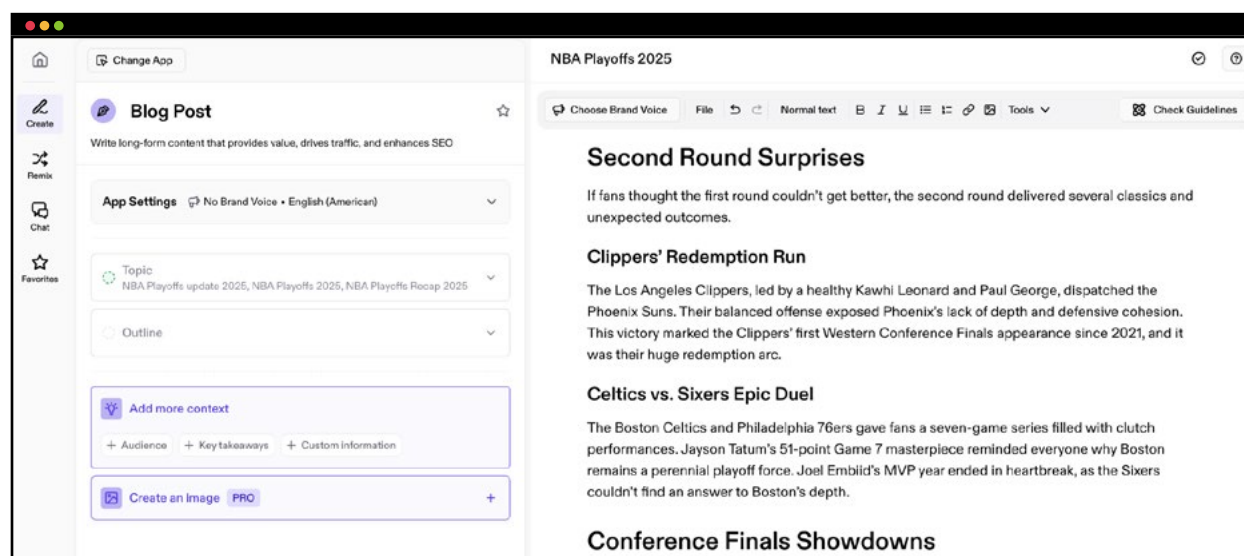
Create
Remix
Chat
Favorites

Change App

Blog Post

Write long-form content that provides value, drives traffic, and enhances SEO

App Settings No Brand Voice • English (American)

Topic
NBA Playoffs update 2025, NBA Playoffs 2025, NBA Playoffs Recap 2025

Outline

Add more context

+ Audience + Key takeaways + Custom information

Create an Image PRO +

NBA Playoffs 2025

Choose Brand Voice File Normal text B I U Tools Check Guidelines

Second Round Surprises

If fans thought the first round couldn't get better, the second round delivered several classics and unexpected outcomes.

Clippers' Redemption Run

The Los Angeles Clippers, led by a healthy Kawhi Leonard and Paul George, dispatched the Phoenix Suns. Their balanced offense exposed Phoenix's lack of depth and defensive cohesion. This victory marked the Clippers' first Western Conference Finals appearance since 2021, and it was their huge redemption arc.

Celtics vs. Sixers Epic Duel

The Boston Celtics and Philadelphia 76ers gave fans a seven-game series filled with clutch performances. Jayson Tatum's 51-point Game 7 masterpiece reminded everyone why Boston remains a perennial playoff force. Joel Embiid's MVP year ended in heartbreak, as the Sixers couldn't find an answer to Boston's depth.

Conference Finals Showdowns